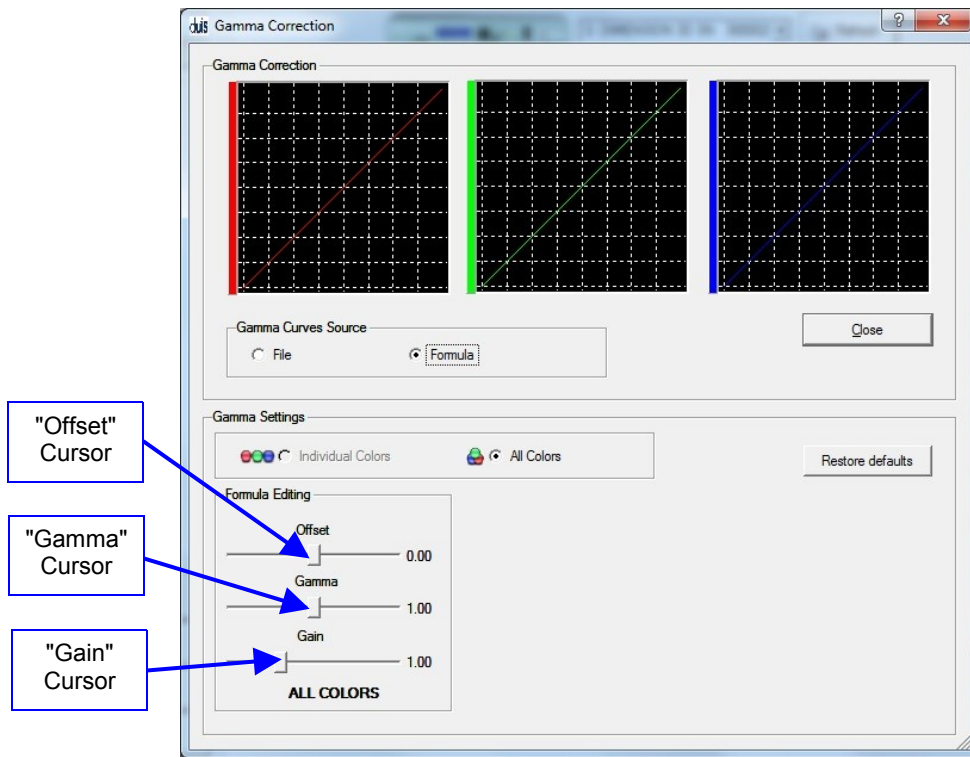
Gamma Correction

Gamma Correction

Gamma Curves Source

File

Formula

Close

Gamma Settings

Individual Colors

All Colors

Restore defaults

Formula Editing

Offset

0.00

Gamma

1.00

Gain

1.00

ALL COLORS

"Offset" Cursor

"Gamma" Cursor

"Gain" Cursor